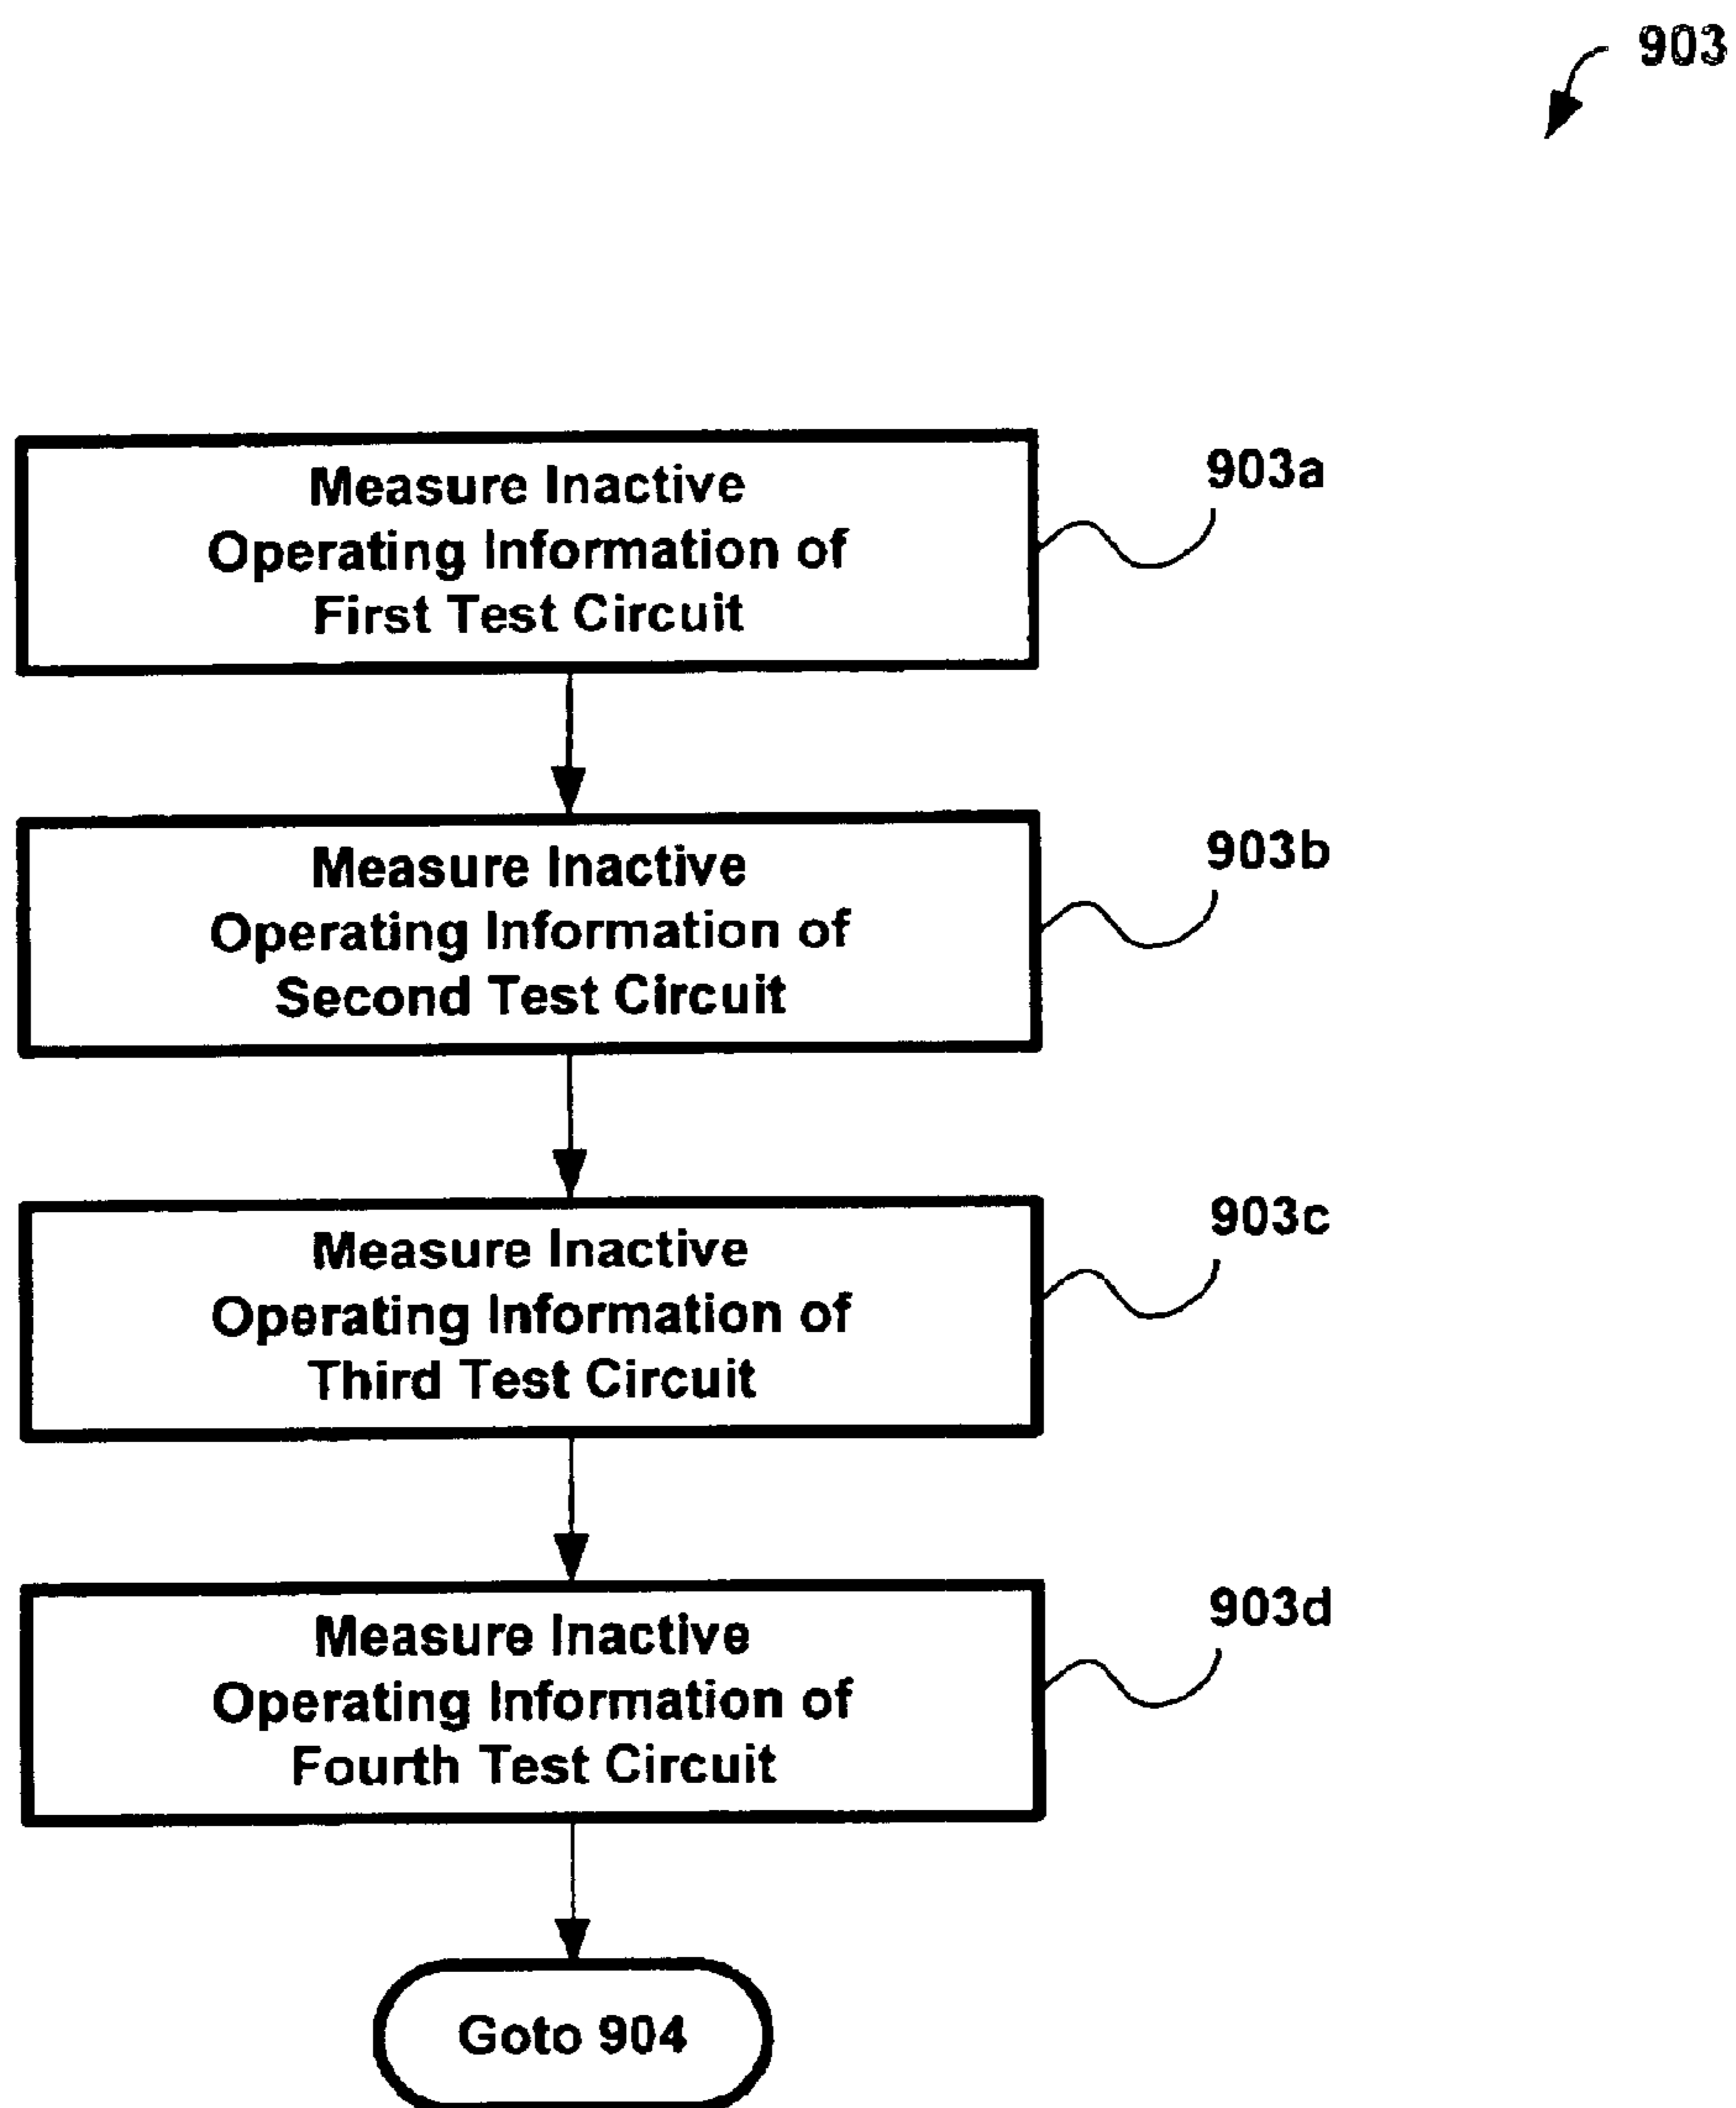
903

Measure Inactive Operating Information of First Test Circuit

903a

Measure Inactive Operating Information of Second Test Circuit

903b

Measure Inactive Operating Information of Third Test Circuit

903c

Measure Inactive Operating Information of Fourth Test Circuit

903d

Goto 904